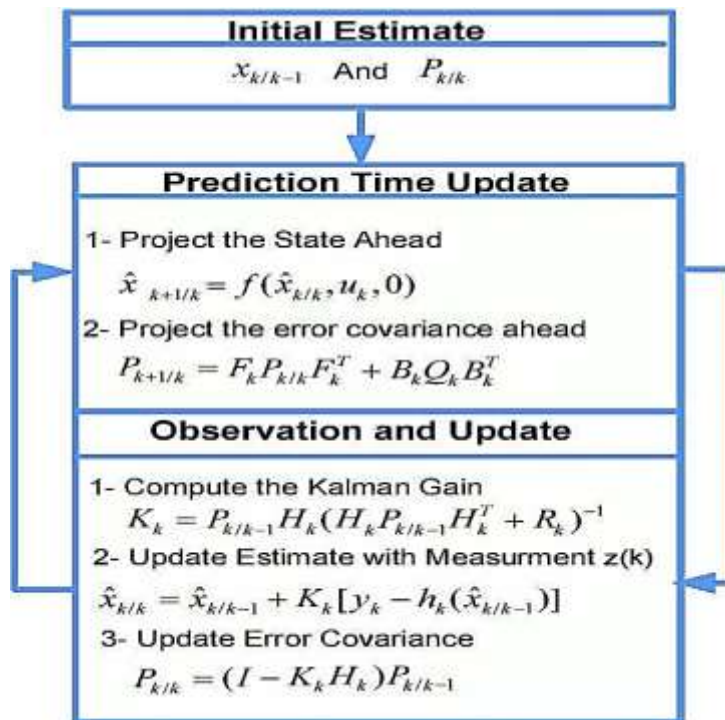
Initial Estimate

$x_{k/k-1}$ And $P_{k/k}$

Prediction Time Update

1- Project the State Ahead

$\hat{x}_{k+1/k} = f(\hat{x}_{k/k}, u_k, 0)$

2- Project the error covariance ahead

$P_{k+1/k} = F_k P_{k/k} F_k^T + B_k Q_k B_k^T$

Observation and Update

1- Compute the Kalman Gain

$K_k = P_{k/k-1} H_k (H_k P_{k/k-1} H_k^T + R_k)^{-1}$

2- Update Estimate with Measurment z(k)

$\hat{x}_{k/k} = \hat{x}_{k/k-1} + K_k [y_k - h_k(\hat{x}_{k/k-1})]$

3- Update Error Covariance

$P_{k/k} = (I - K_k H_k) P_{k/k-1}$